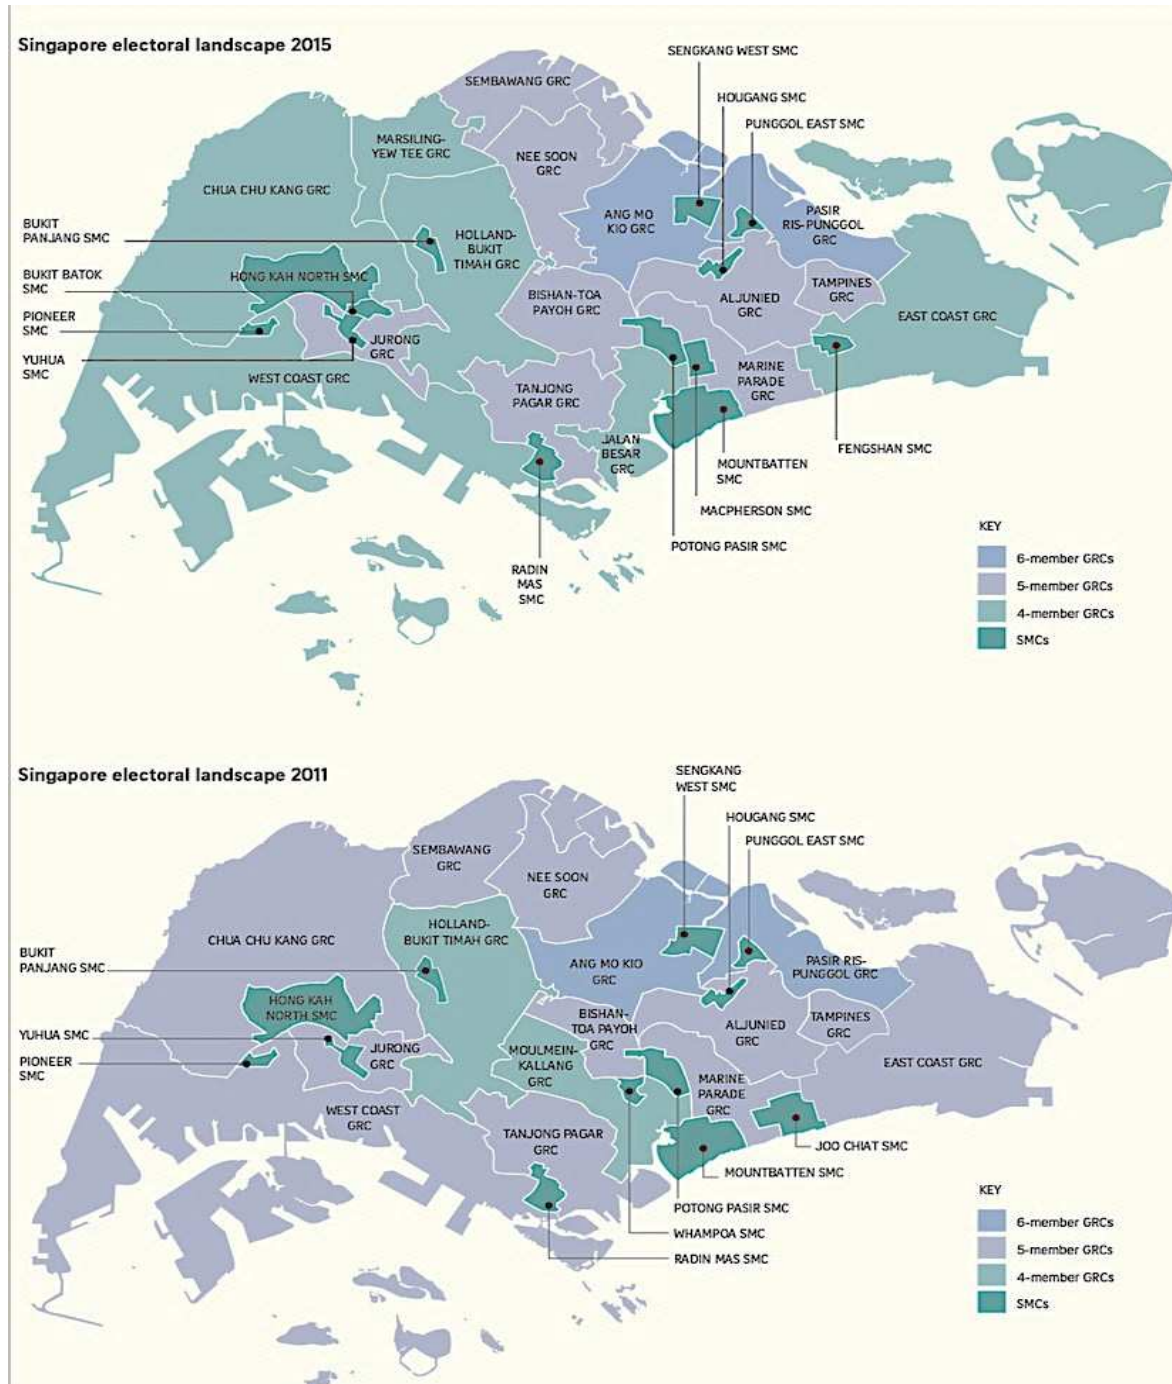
Singapore electoral landscape 2015

SENGKANG WEST SMC

HOUGANG SMC

PUNGGOL EAST SMC

SEMBAWANG GRC

MARSILING-YEW TEE GRC

NEE SOON GRC

CHUA CHU KANG GRC

ANG MO KIO GRC

PASIR RIS-PUNGGOL GRC

BUKIT PANJANG SMC

HOLLAND-BUKIT TIMAH GRC

BUKIT BATOK SMC

HONG KAH NORTH SMC

BISHAN-TOA PAYOH GRC

ALJUNIED GRC

TAMPINES GRC

EAST COAST GRC

PIONEER SMC

JURONG GRC

YUHUA SMC

WEST COAST GRC

TANJONG PAGAR GRC

MARINE PARADE GRC

JALAN BESAR GRC

FENGSHAN SMC

MOUNTBATTEN SMC

MACPHERSON SMC

POTONG PASIR SMC

RADIN MAS SMC

KEY

6-member GRCs

5-member GRCs

4-member GRCs

SMCs

Singapore electoral landscape 2011

SENGKANG WEST SMC

HOUGANG SMC

PUNGGOL EAST SMC

SEMBAWANG GRC

NEE SOON GRC

HOLLAND-BUKIT TIMAH GRC

CHUA CHU KANG GRC

BUKIT PANJANG SMC

ANG MO KIO GRC

PASIR RIS-PUNGGOL GRC

HONG KAH NORTH SMC

BISHAN-TOA PAYOH GRC

ALJUNIED GRC

TAMPINES GRC

YUHUA SMC

JURONG GRC

MOULMEIN-KALLANG GRC

EAST COAST GRC

PIONEER SMC

MARINE PARADE GRC

WEST COAST GRC

TANJONG PAGAR GRC

JOO CHIAT SMC

MOUNTBATTEN SMC

POTONG PASIR SMC

WHAMPOA SMC

RADIN MAS SMC

KEY

6-member GRCs

5-member GRCs

4-member GRCs

SMCs